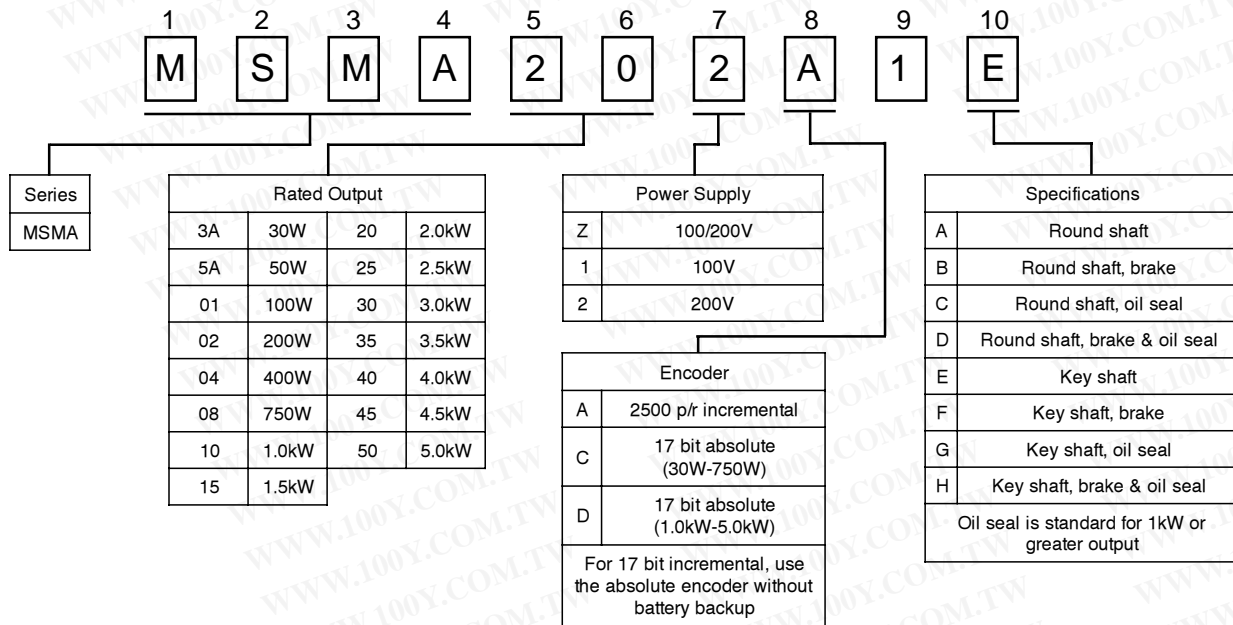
1 2 3 4 5 6 7 8 9 10

M S M A 2 0 2 A 1 E

| Series |
|---|
| MSMA |

| Rated Output | | | |
|---|---|---|---|
| 3A | 30W | 20 | 2.0kW |
| 5A | 50W | 25 | 2.5kW |
| 01 | 100W | 30 | 3.0kW |
| 02 | 200W | 35 | 3.5kW |
| 04 | 400W | 40 | 4.0kW |
| 08 | 750W | 45 | 4.5kW |
| 10 | 1.0kW | 50 | 5.0kW |
| 15 | 1.5kW | | |

| Power Supply | |
|---|---|
| Z | 100/200V |
| 1 | 100V |
| 2 | 200V |

| Encoder | |
|---|---|
| A | 2500 p/r incremental |
| C | 17 bit absolute (30W-750W) |
| D | 17 bit absolute (1.0kW-5.0kW) |
| For 17 bit incremental, use the absolute encoder without battery backup | |

| Specifications | |
|---|---|
| A | Round shaft |
| B | Round shaft, brake |
| C | Round shaft, oil seal |
| D | Round shaft, brake & oil seal |
| E | Key shaft |
| F | Key shaft, brake |
| G | Key shaft, oil seal |
| H | Key shaft, brake & oil seal |
| Oil seal is standard for 1kW or greater output | |

WWW.100Y.COM.TW